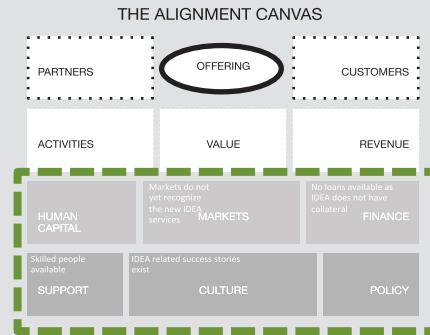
THE ALIGNMENT CANVAS

PARTNERS

OFFERING

CUSTOMERS

ACTIVITIES

VALUE

REVENUE

HUMAN CAPITAL

Markets do not yet recognize the new IDEA services

MARKETS

No loans available as IDEA does not have collateral

FINANCE

Skilled people available

SUPPORT

IDEA related success stories exist

CULTURE

POLICY